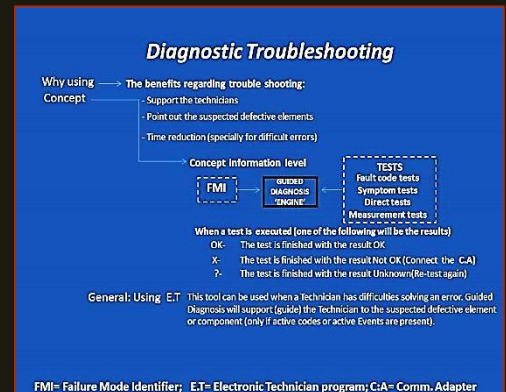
Diagnostic Troubleshooting

Why using → The benefits regarding trouble shooting:
Concept

- Support the technicians
- Point out the suspected defective elements
- Time reduction (specially for difficult errors)

Concept information level

FMI

GUIDED DIAGNOSIS 'ENGINE'

TESTS
Fault code tests
Symptom tests
Direct tests
Measurement tests

When a test is executed (one of the following will be the results)
OK- The test is finished with the result OK
X- The test is finished with the result Not OK (Connect the C.A)
?- The test is finished with the result Unknown(Re-test again)

General: Using E.T This tool can be used when a Technician has difficulties solving an error. Guided Diagnosis will support (guide) the Technician to the suspected defective element or component (only if active codes or active Events are present).

FMI= Failure Mode Identifier; E.T= Electronic Technician program; C.A= Comm. Adapter